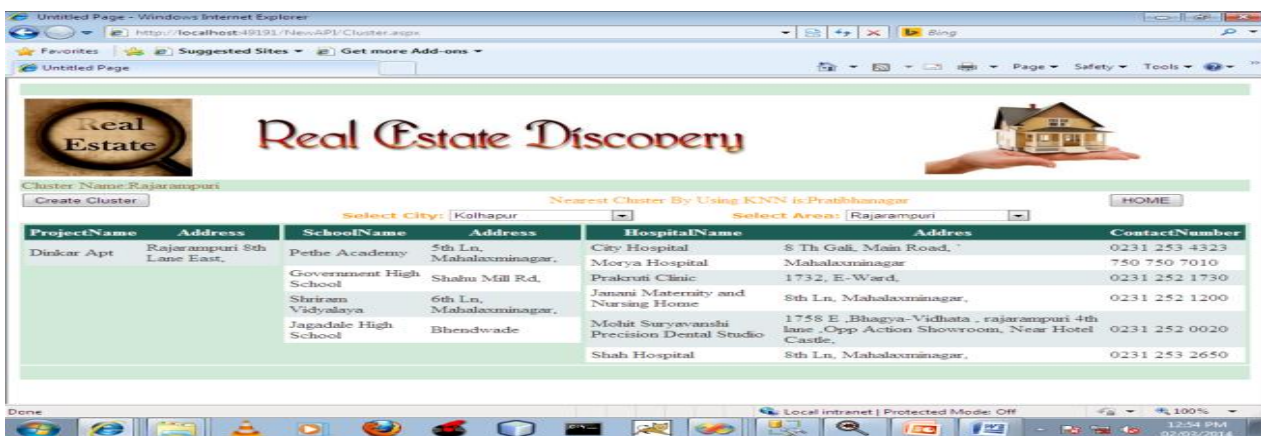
Untitled Page - Windows Internet Explorer

http://localhost:49191/NewAPI/Cluster.aspx

Bing

Favorites | Suggested Sites ▾ | Get more Add-ons ▾

Untitled Page

Page ▾ Safety ▾ Tools ▾

Real Estate

Real Estate Discovery

Cluster Name:Rajarampuri

Create Cluster

Nearest Cluster By Using KNN is:Pratibhanagar

HOME

Select City: Kolhapur

Select Area: Rajarampuri

| ProjectName | Address |
|---|---|
| Dinkar Apt | Rajarampuri 8th Lane East, |

| SchoolName | Address |
|---|---|
| Pethe Academy | 5th Ln, Mahalaxminagar, |
| Government High School | Shahu Mill Rd, |
| Shriram Vidyalaya | 6th Ln, Mahalaxminagar, |
| Jagadale High School | Bhendwade |

| HospitalName | Addres | ContactNumber |
|---|---|---|
| City Hospital | 8 Th Gali, Main Road, ' | 0231 253 4323 |
| Morya Hospital | Mahalaxminagar | 750 750 7010 |
| Prakruti Clinic | 1732, E-Ward, | 0231 252 1730 |
| Janani Maternity and Nursing Home | 8th Ln, Mahalaxminagar, | 0231 252 1200 |
| Mohit Suryavanshi Precision Dental Studio | 1758 E ,Bhagya-Vidhata , rajarampuri 4th lane ,Opp Action Showroom, Near Hotel Castle, | 0231 252 0020 |
| Shah Hospital | 8th Ln, Mahalaxminagar, | 0231 253 2650 |

Done

Local intranet | Protected Mode: Off

100%

12:54 PM
02/02/2014